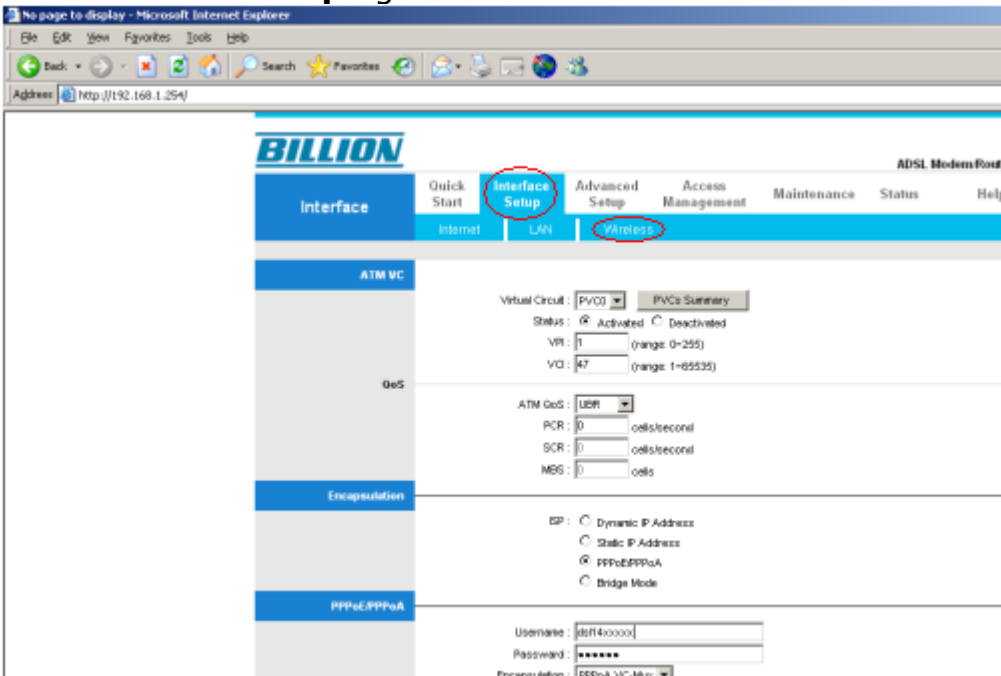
No page to display - Microsoft Internet Explorer

File Edit View Favorites Tools Help

Back Search Favorites

Address http://192.168.1.254/

BILLION

ADSL Modem/Rout

Interface

Quick Start | Interface Setup | Advanced Setup | Access Management | Maintenance | Status | Help

Internet | LAN | Wireless

ATM VC

Virtual Circuit : PVC0 PVCs Summary
Status : Activated Deactivated
VPI : 1 (range: 0~255)
VCI : 47 (range: 1~65535)

QoS

ATM QoS : UBR
PCR : 0 cells/second
SCR : 0 cells/second
MBS : 0 cells

Encapsulation

ISP : Dynamic IP Address
Static IP Address
PPPoE/PPPoA
Bridge Mode

PPPoE/PPPoA

Username : dsl14xxxxxx
Password : •••••••
Encapsulation : PPPoA VC-Mux